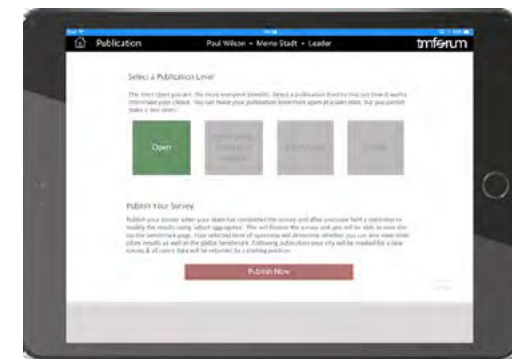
Publication

Paul Wilson • Metro Stadt • Leader

tmforum

Select a Publication Level

The more open you are, the more everyone benefits. Select a publication level to find out how it works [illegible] your choice. You can make your publication level more open at a later date, but you cannot make it less open.

Open

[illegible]

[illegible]

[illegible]

Publish Your Survey

Publish your survey when your team has completed the survey and after you have had a chance to modify the results using 'adjust aggregates'. This will finalise the survey and you will be able to view the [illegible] benchmark page. Your selected level of openness will determine whether you can view more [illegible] results as well as the global benchmark. Following publication your city will be enabled for a new survey & all colors. Data will be retained as a starting position.

Publish Now